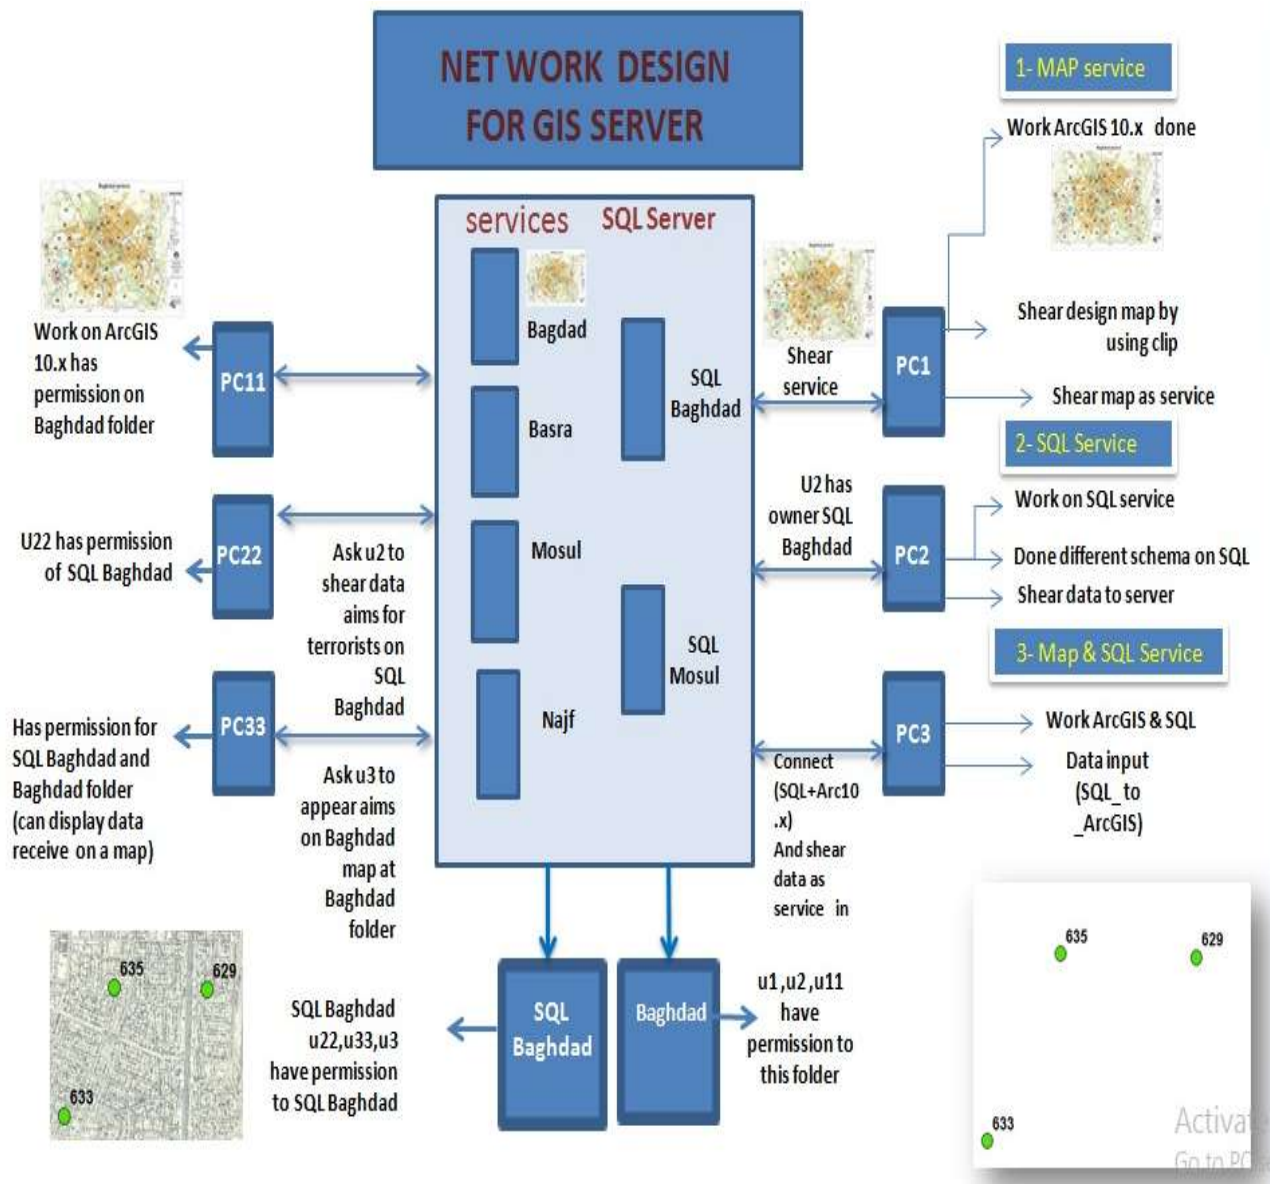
NET WORK DESIGN FOR GIS SERVER

1- MAP service

Work ArcGIS 10.x done

services

SQL Server

Bagdad

Basra

Mosul

Najf

SQL Baghdad

SQL Mosul

Work on ArcGIS 10.x has permission on Baghdad folder

PC11

U22 has permission of SQL Baghdad

PC22

Ask u2 to shear data aims for terrorists on SQL Baghdad

Has permission for SQL Baghdad and Baghdad folder (can display data receive on a map)

PC33

Ask u3 to appear aims on Baghdad map at Baghdad folder

Shear service

PC1

Shear design map by using clip

Shear map as service

2- SQL Service

U2 has owner SQL Baghdad

PC2

Work on SQL service

Done different schema on SQL

Shear data to server

3- Map & SQL Service

PC3

Work ArcGIS & SQL

Data input (SQL_to _ArcGIS)

Connect (SQL+Arc10 .x) And shear data as service in

635

629

633

SQL Baghdad u22,u33,u3 have permission to SQL Baghdad

SQL Baghdad

Baghdad

u1,u2,u11 have permission to this folder

635

629

633

Activat
Go to PC